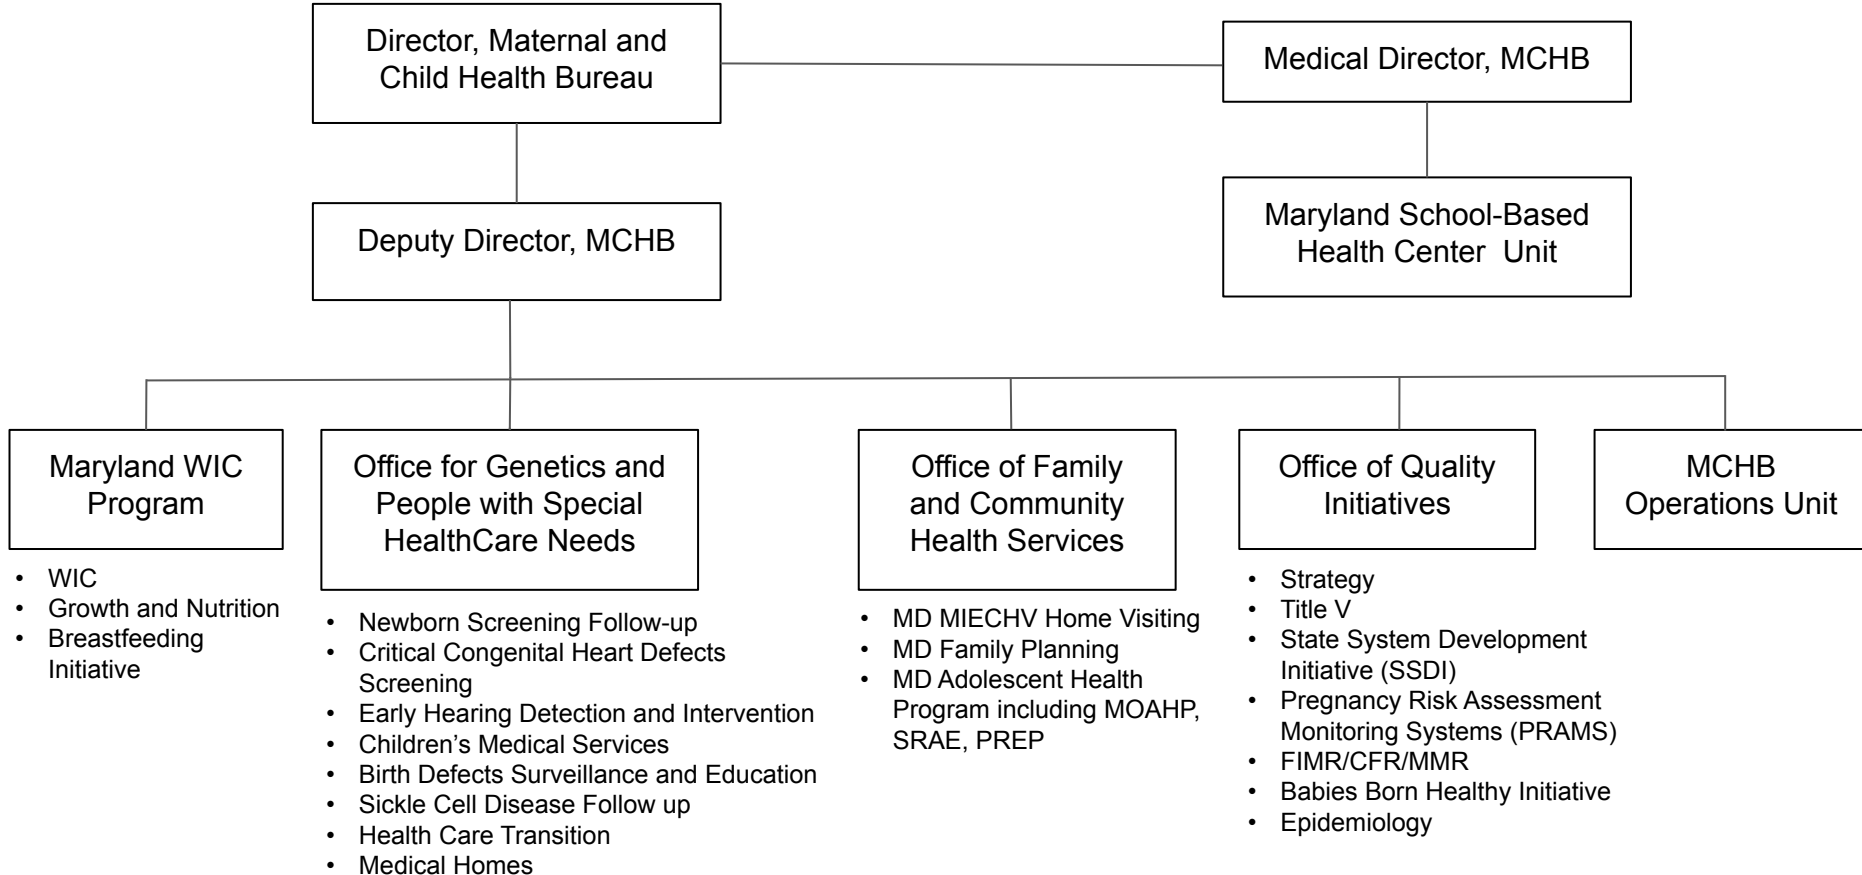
Director, Maternal and Child Health Bureau

Medical Director, MCHB

Deputy Director, MCHB

Maryland School-Based Health Center Unit

Maryland WIC Program

- WIC
- Growth and Nutrition
- Breastfeeding Initiative

Office for Genetics and People with Special HealthCare Needs

- Newborn Screening Follow-up
- Critical Congenital Heart Defects Screening
- Early Hearing Detection and Intervention
- Children's Medical Services
- Birth Defects Surveillance and Education
- Sickle Cell Disease Follow up
- Health Care Transition
- Medical Homes

Office of Family and Community Health Services

- MD MIECHV Home Visiting
- MD Family Planning
- MD Adolescent Health Program including MOAHP, SRAE, PREP

Office of Quality Initiatives

- Strategy
- Title V
- State System Development Initiative (SSDI)
- Pregnancy Risk Assessment Monitoring Systems (PRAMS)
- FIMR/CFR/MMR
- Babies Born Healthy Initiative
- Epidemiology

MCHB Operations Unit